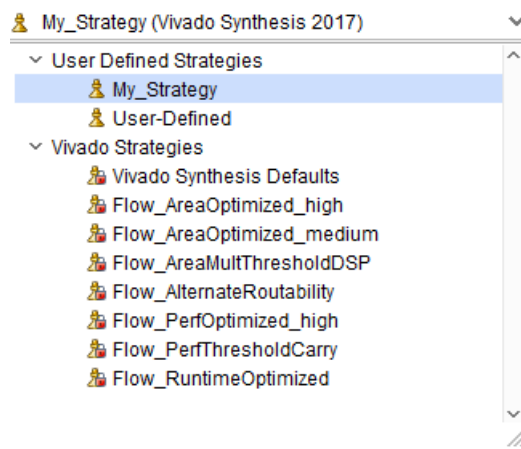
My_Strategy (Vivado Synthesis 2017)

User Defined Strategies
My_Strategy
User-Defined
Vivado Strategies
Vivado Synthesis Defaults
Flow_AreaOptimized_high
Flow_AreaOptimized_medium
Flow_AreaMultThresholdDSP
Flow_AlternateRoutability
Flow_PerfOptimized_high
Flow_PerfThresholdCarry
Flow_RuntimeOptimized